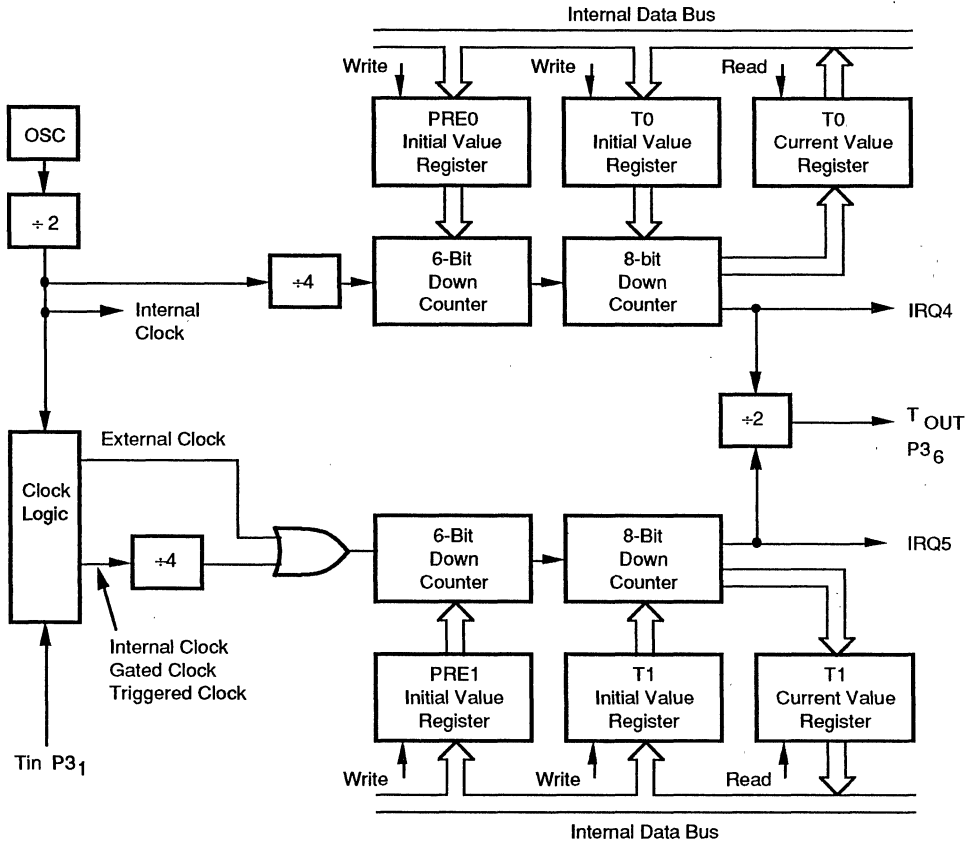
Internal Data Bus

Write

PRE0 Initial Value Register

Write

T0 Initial Value Register

Read

T0 Current Value Register

OSC

÷ 2

÷4

6-Bit Down Counter

8-bit Down Counter

Internal Clock

IRQ4

÷2

$T_{OUT}$

$P3_6$

External Clock

Clock Logic

÷4

6-Bit Down Counter

8-Bit Down Counter

IRQ5

Internal Clock Gated Clock Triggered Clock

PRE1 Initial Value Register

T1 Initial Value Register

T1 Current Value Register

Tin $P3_1$

Write

Write

Read

Internal Data Bus